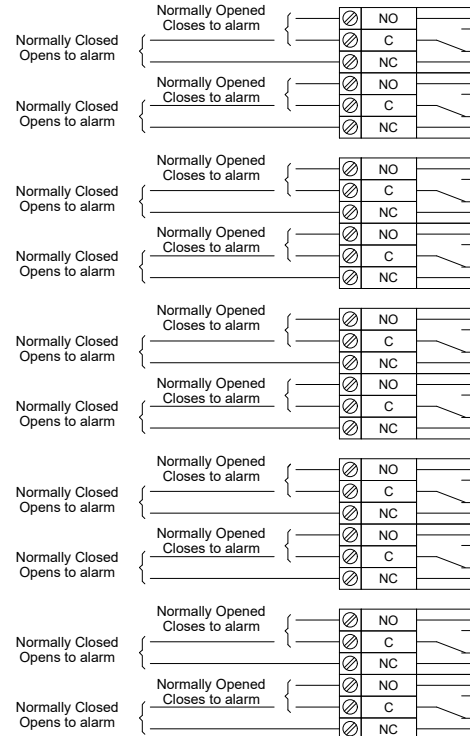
Normally Opened
Closes to alarm

Normally Closed
Opens to alarm

NO
C
NC

Normally Opened
Closes to alarm

Normally Closed
Opens to alarm

NO
C
NC

Normally Opened
Closes to alarm

Normally Closed
Opens to alarm

NO
C
NC

Normally Opened
Closes to alarm

Normally Closed
Opens to alarm

NO
C
NC

Normally Opened
Closes to alarm

Normally Closed
Opens to alarm

NO
C
NC

Normally Opened
Closes to alarm

Normally Closed
Opens to alarm

NO
C
NC

Normally Opened
Closes to alarm

Normally Closed
Opens to alarm

NO
C
NC

Normally Opened
Closes to alarm

Normally Closed
Opens to alarm

NO
C
NC

Normally Opened
Closes to alarm

Normally Closed
Opens to alarm

NO
C
NC

Normally Opened
Closes to alarm

Normally Closed
Opens to alarm

NO
C
NC